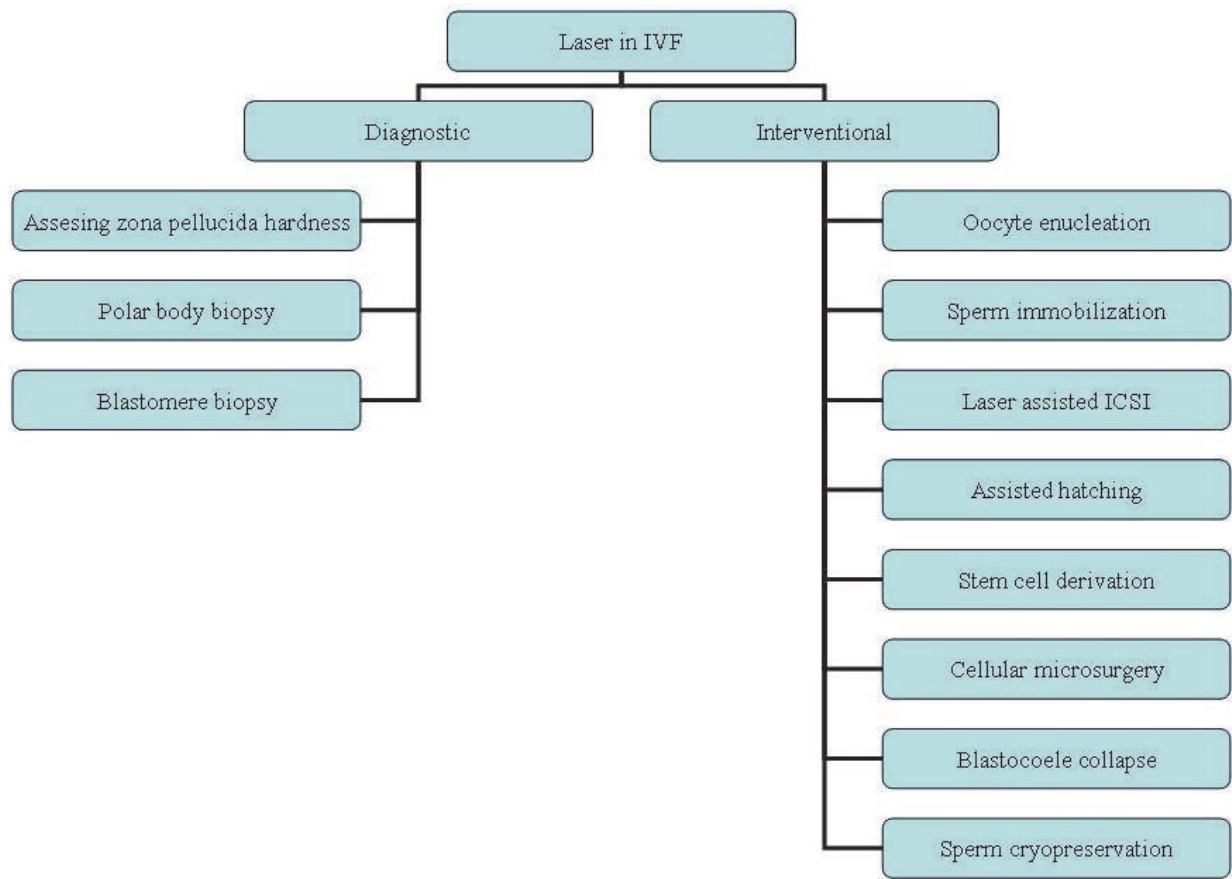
Laser in IVF

Diagnostic

Interventional

Assesing zona pellucida hardness

Polar body biopsy

Blastomere biopsy

Oocyte enucleation

Sperm immobilization

Laser assisted ICSI

Assisted hatching

Stem cell derivation

Cellular microsurgery

Blastocoele collapse

Sperm cryopreservation